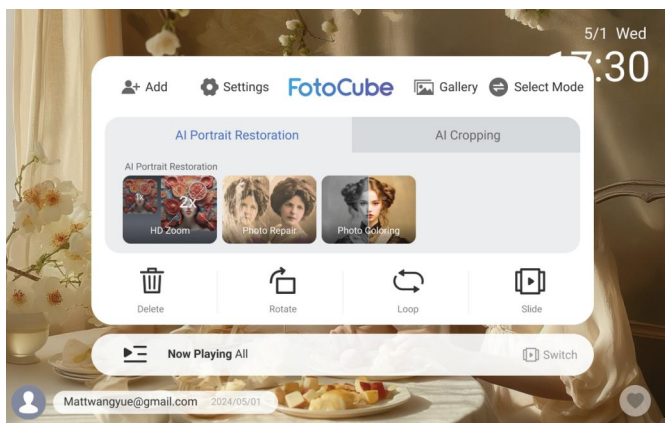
5/1 Wed
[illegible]:30

Add Settings FotoCube Gallery Select Mode

AI Portrait Restoration AI Cropping

AI Portrait Restoration

2x
HD Zoom
Photo Repair
Photo Coloring

Delete Rotate Loop Slide

Now Playing All

Switch

Mattwangyue@gmail.com 2024/05/01